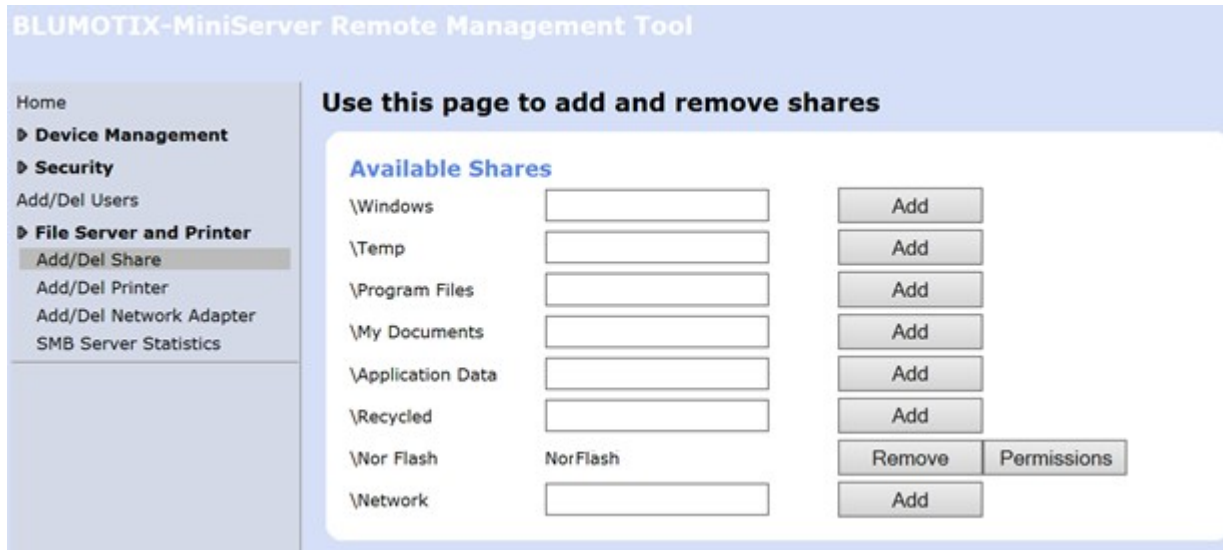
BLUMOTIX-MiniServer Remote Management Tool

Home
Device Management
Security
Add/Del Users
File Server and Printer
Add/Del Share
Add/Del Printer
Add/Del Network Adapter
SMB Server Statistics

Use this page to add and remove shares

Available Shares

| | | |
|---|---|---|
| \Windows | | Add |
| \Temp | | Add |
| \Program Files | | Add |
| \My Documents | | Add |
| \Application Data | | Add |
| \Recycled | | Add |
| \Nor Flash | NorFlash | Remove Permissions |
| \Network | | Add |